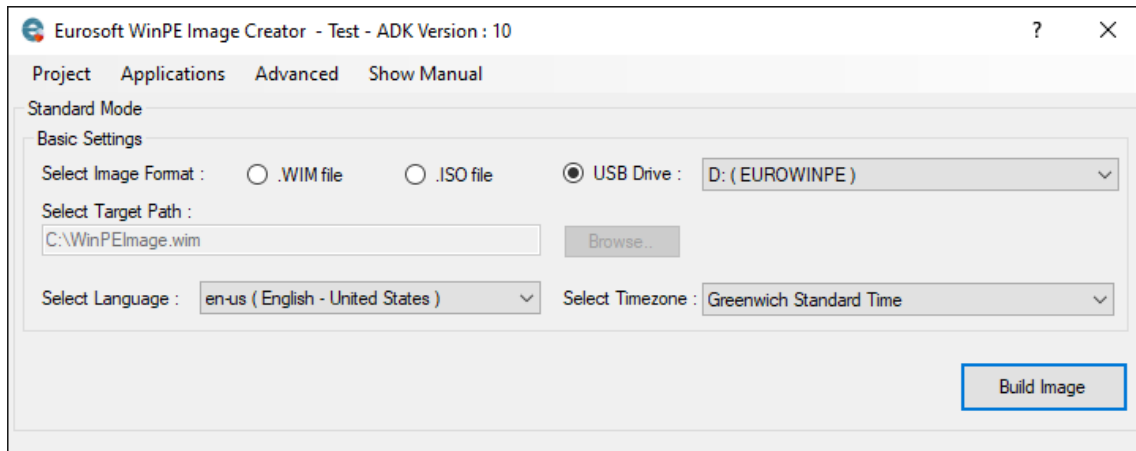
Eurosoft WinPE Image Creator - Test - ADK Version : 10
?
X

Project
Applications
Advanced
Show Manual

Standard Mode

Basic Settings

Select Image Format :
.WIM file
.ISO file
USB Drive :
D: ( EUROWINPE )

Select Target Path :
C:\WinPEImage.wim
Browse..

Select Language :
en-us ( English - United States )
Select Timezone :
Greenwich Standard Time

Build Image